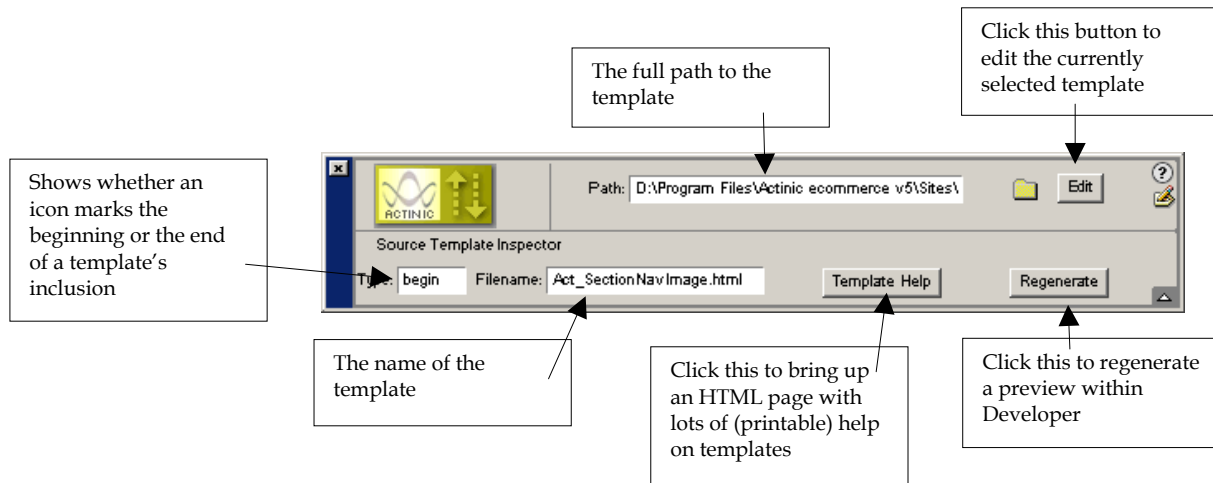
Click this button to edit the currently selected template

The full path to the template

Shows whether an icon marks the beginning or the end of a template's inclusion

ACTINIC

Path: D:\Program Files\Actinic ecommerce v5\Sites\

Edit

Source Template Inspector

Type: begin

Filename: Act_SectionNavImage.html

Template Help

Regenerate

The name of the template

Click this to bring up an HTML page with lots of (printable) help on templates

Click this to regenerate a preview within Developer